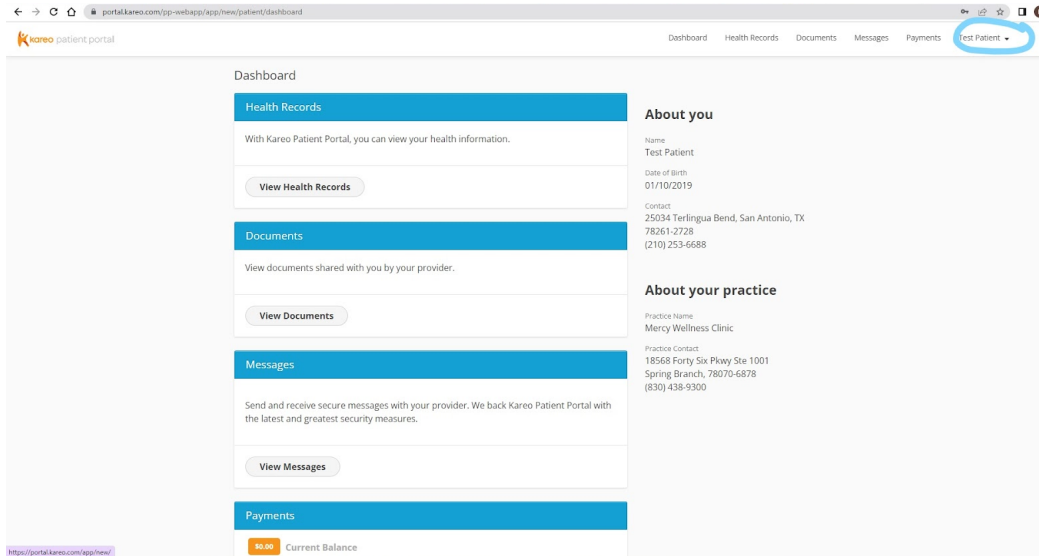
portal.kareo.com/pp-webapp/app/new/patient/dashboard

kareo patient portal

Dashboard Health Records Documents Messages Payments Test Patient

Dashboard

Health Records

With Kareo Patient Portal, you can view your health information.

View Health Records

Documents

View documents shared with you by your provider.

View Documents

Messages

Send and receive secure messages with your provider. We back Kareo Patient Portal with the latest and greatest security measures.

View Messages

Payments

$0.00 Current Balance

About you

Name
Test Patient

Date of Birth
01/10/2019

Contact
25034 Terlingua Bend, San Antonio, TX 78261-2728
(210) 253-6688

About your practice

Practice Name
Mercy Wellness Clinic

Practice Contact
18568 Forty Six Pkwy Ste 1001
Spring Branch, 78070-6878
(830) 438-9300

https://portal.kareo.com/app/new/